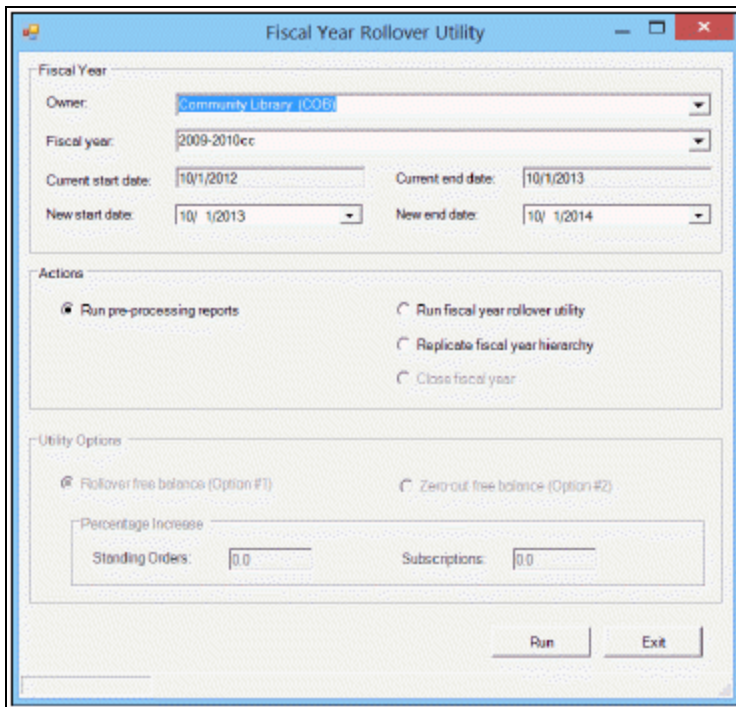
Fiscal Year Rollover Utility

Fiscal Year

Owner: Community Library (COB)

Fiscal year: 2009-2010cc

Current start date: 10/1/2012

Current end date: 10/1/2013

New start date: 10/ 1/2013

New end date: 10/ 1/2014

Actions

Run pre-processing reports

Run fiscal year rollover utility

Replicate fiscal year hierarchy

Close fiscal year

Utility Options

Rollover free balance (Option #1)

Zero-out free balance (Option #2)

Percentage Increase

Standing Orders: 0.0

Subscriptions: 0.0

Run

Exit